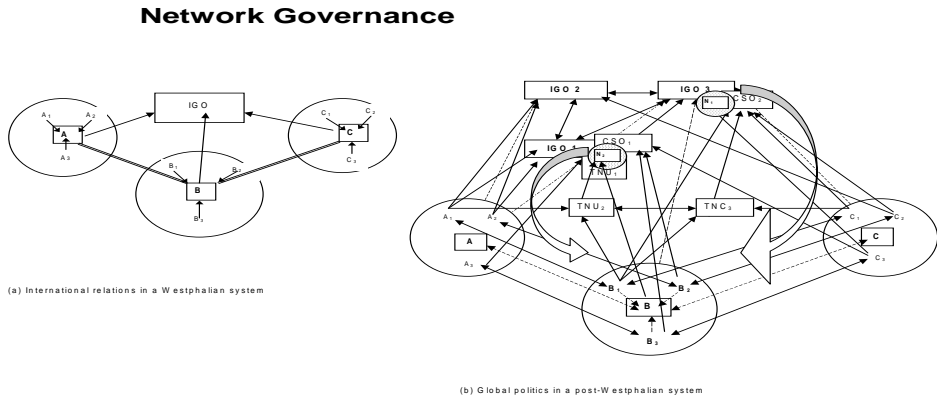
Network Governance

IGO

$A_1$ $A_2$ A $A_3$

$C_1$ $C_2$ C $C_3$

$B_1$ $B_2$ B $B_3$

(a) International relations in a Westphalian system

IGO 2

IGO 3

$N_1$ $CSO_2$

IGO 1

$CSO_1$

$N_2$

$TNU_1$

$TNU_2$

$TNC_3$

$A_1$ $A_2$ A $A_3$

$C_1$ $C_2$ C $C_3$

$B_1$ $B_2$ B $B_3$

(b) Global politics in a post-Westphalian system